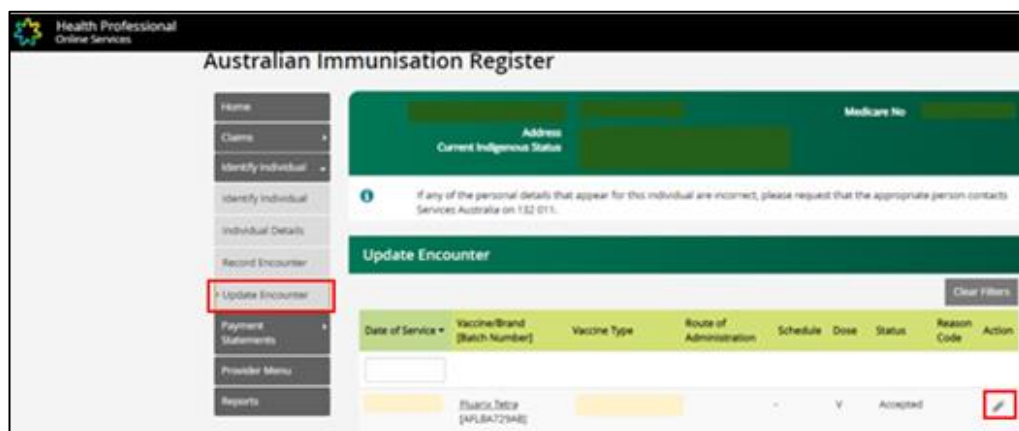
Health Professional
Online Services

Australian Immunisation Register

Home
Claims
Identify Individual
Identify Individual
Individual Details
Record Encounter
Update Encounter
Payment Statements
Provider Menu
Reports

Medicare No
Address
Current Indigenous Status

If any of the personal details that appear for this individual are incorrect, please request that the appropriate person contacts Services Australia on 132 011.

Update Encounter

Clear Filters

| Date of Service | Vaccine/Brand [Batch Number] | Vaccine Type | Route of Administration | Schedule | Dose | Status | Reason Code | Action |
|---|---|---|---|---|---|---|---|---|
| | | | | | | | | |
| | Fluarix Tetra [AFLBA729AB] | | - | | V | Accepted | | |